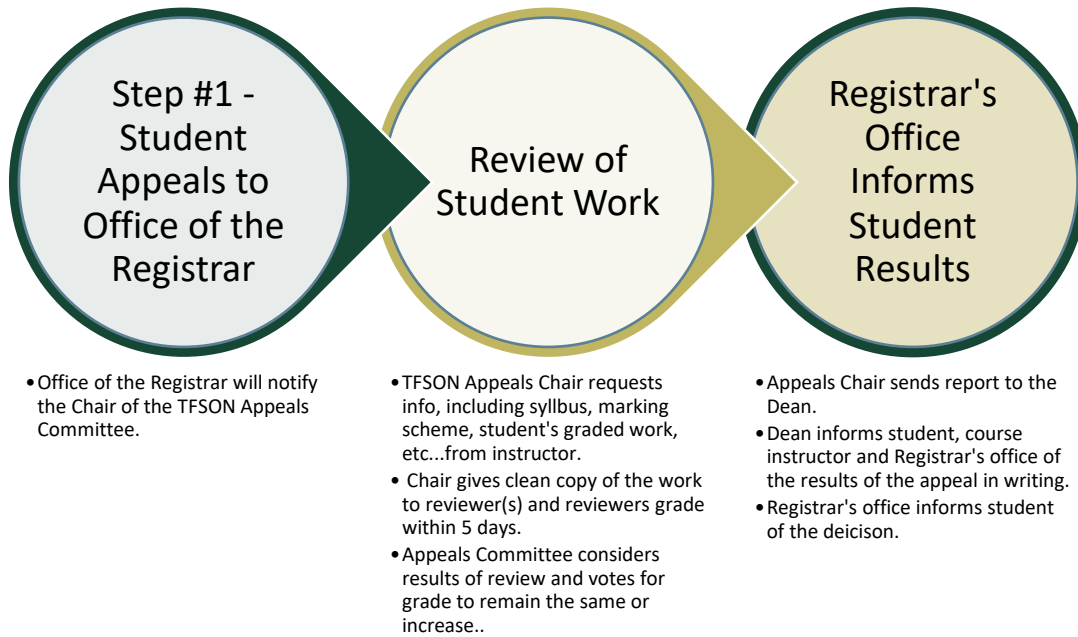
Step #1 - Student Appeals to Office of the Registrar

Review of Student Work

Registrar's Office Informs Student Results

• Office of the Registrar will notify the Chair of the TFSON Appeals Committee.

• TFSON Appeals Chair requests info, including syllbus, marking scheme, student's graded work, etc...from instructor.
• Chair gives clean copy of the work to reviewer(s) and reviewers grade within 5 days.
• Appeals Committee considers results of review and votes for grade to remain the same or increase..

• Appeals Chair sends report to the Dean.
• Dean informs student, course instructor and Registrar's office of the results of the appeal in writing.
• Registrar's office informs student of the deicison.